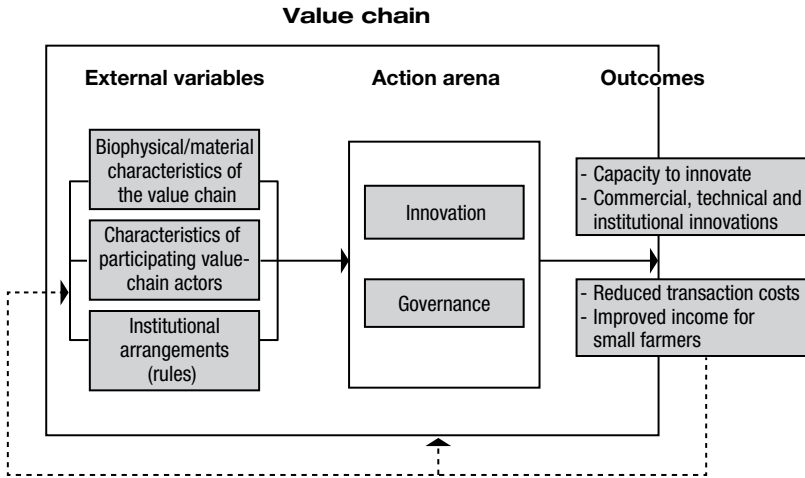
Value chain

External variables

Action arena

Outcomes

Biophysical/material characteristics of the value chain

Characteristics of participating value-chain actors

Institutional arrangements (rules)

Innovation

Governance

- Capacity to innovate
- Commercial, technical and institutional innovations

- Reduced transaction costs
- Improved income for small farmers